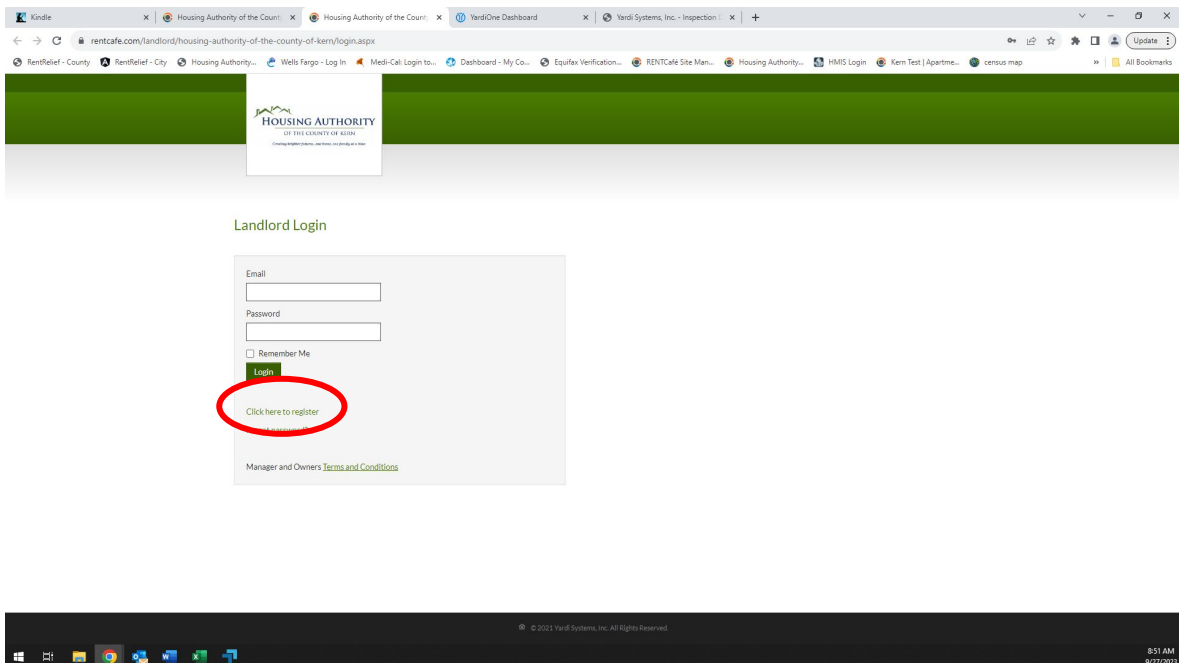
Kindle
Housing Authority of the Count
Housing Authority of the Count
YardiOne Dashboard
Yardi Systems, Inc. - Inspection
rentcafe.com/landlord/housing-authority-of-the-county-of-kern/login.aspx
Update
RentRelief - County
RentRelief - City
Housing Authority...
Wells Fargo - Log In
Medi-Cal: Login to...
Dashboard - My Co...
Equifax Verification...
RENTCafé Site Man...
Housing Authority...
HMIS Login
Kern Test | Apartme...
census map
All Bookmarks

HOUSING AUTHORITY
OF THE COUNTY OF KERN
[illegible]

Landlord Login

Email

Password

Remember Me

Login

Click here to register

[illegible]

Manager and Owners Terms and Conditions

© 2021 Yardi Systems, Inc. All Rights Reserved.

8:51 AM
9/27/2023